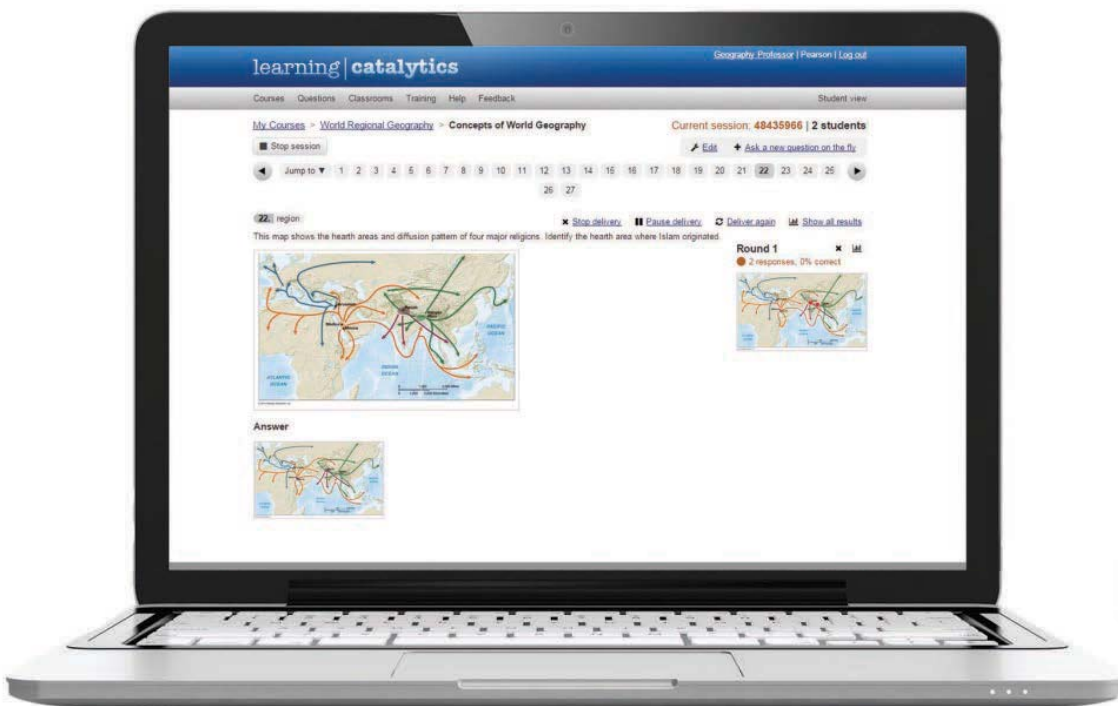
learning | catalytics

Geography Professor | Pearson | Log out

Courses Questions Classrooms Training Help Feedback

Student view

My Courses > World Regional Geography > Concepts of World Geography

Current session: 48435966 | 2 students

Stop session

Edit

Ask a new question on the fly

Jump to 1 2 3 4 5 6 7 8 9 10 11 12 13 14 15 16 17 18 19 20 21 22 23 24 25 26 27

22. region

Stop delivery Pause delivery Deliver again Show all results

This map shows the hearth areas and diffusion pattern of four major religions. Identify the hearth area where Islam originated.

Round 1

2 responses, 0% correct

PACIFIC OCEAN

ATLANTIC OCEAN

INDIAN OCEAN

Answer